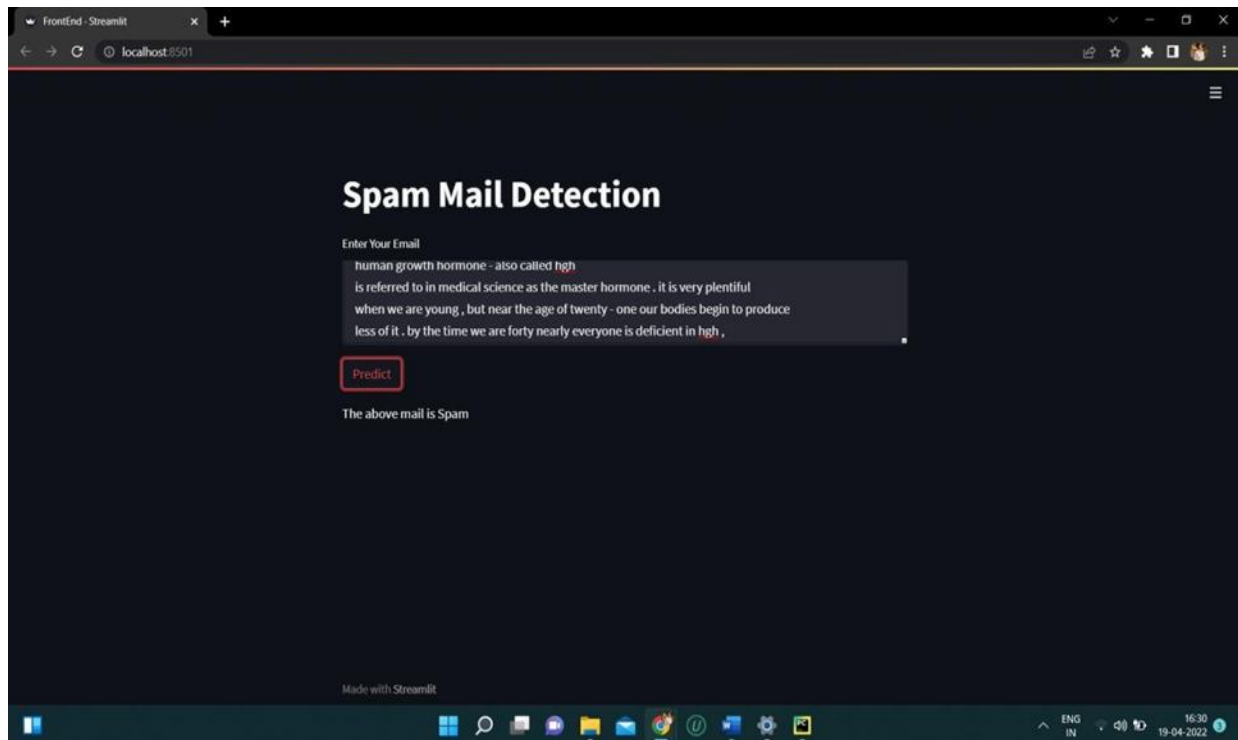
FrontEnd - Streamlit

localhost:8501

Spam Mail Detection

Enter Your Email

human growth hormone - also called hgh
is referred to in medical science as the master hormone . it is very plentiful
when we are young , but near the age of twenty - one our bodies begin to produce
less of it . by the time we are forty nearly everyone is deficient in hgh ,

Predict

The above mail is Spam

Made with Streamlit

ENG
IN

16:30
19-04-2022